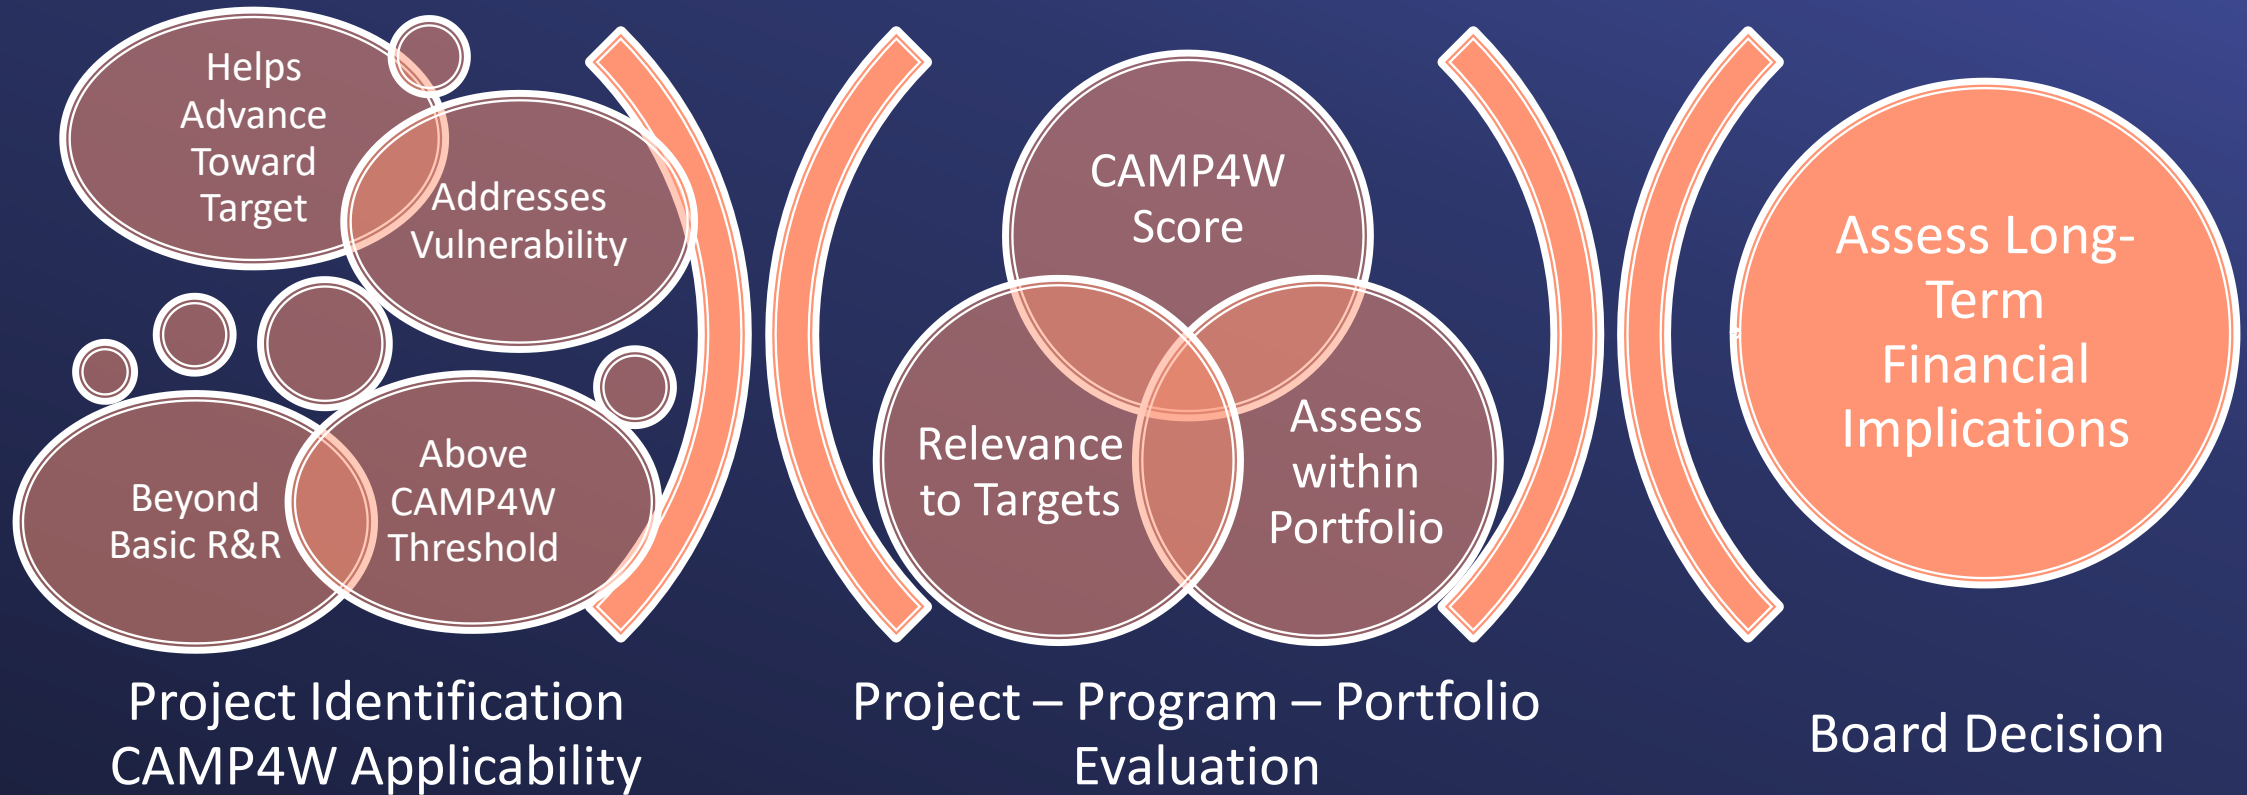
Helps Advance Toward Target

Addresses Vulnerability

Beyond Basic R&R

Above CAMP4W Threshold

Project Identification CAMP4W Applicability

CAMP4W Score

Relevance to Targets

Assess within Portfolio

Project – Program – Portfolio Evaluation

Assess Long-Term Financial Implications

Board Decision